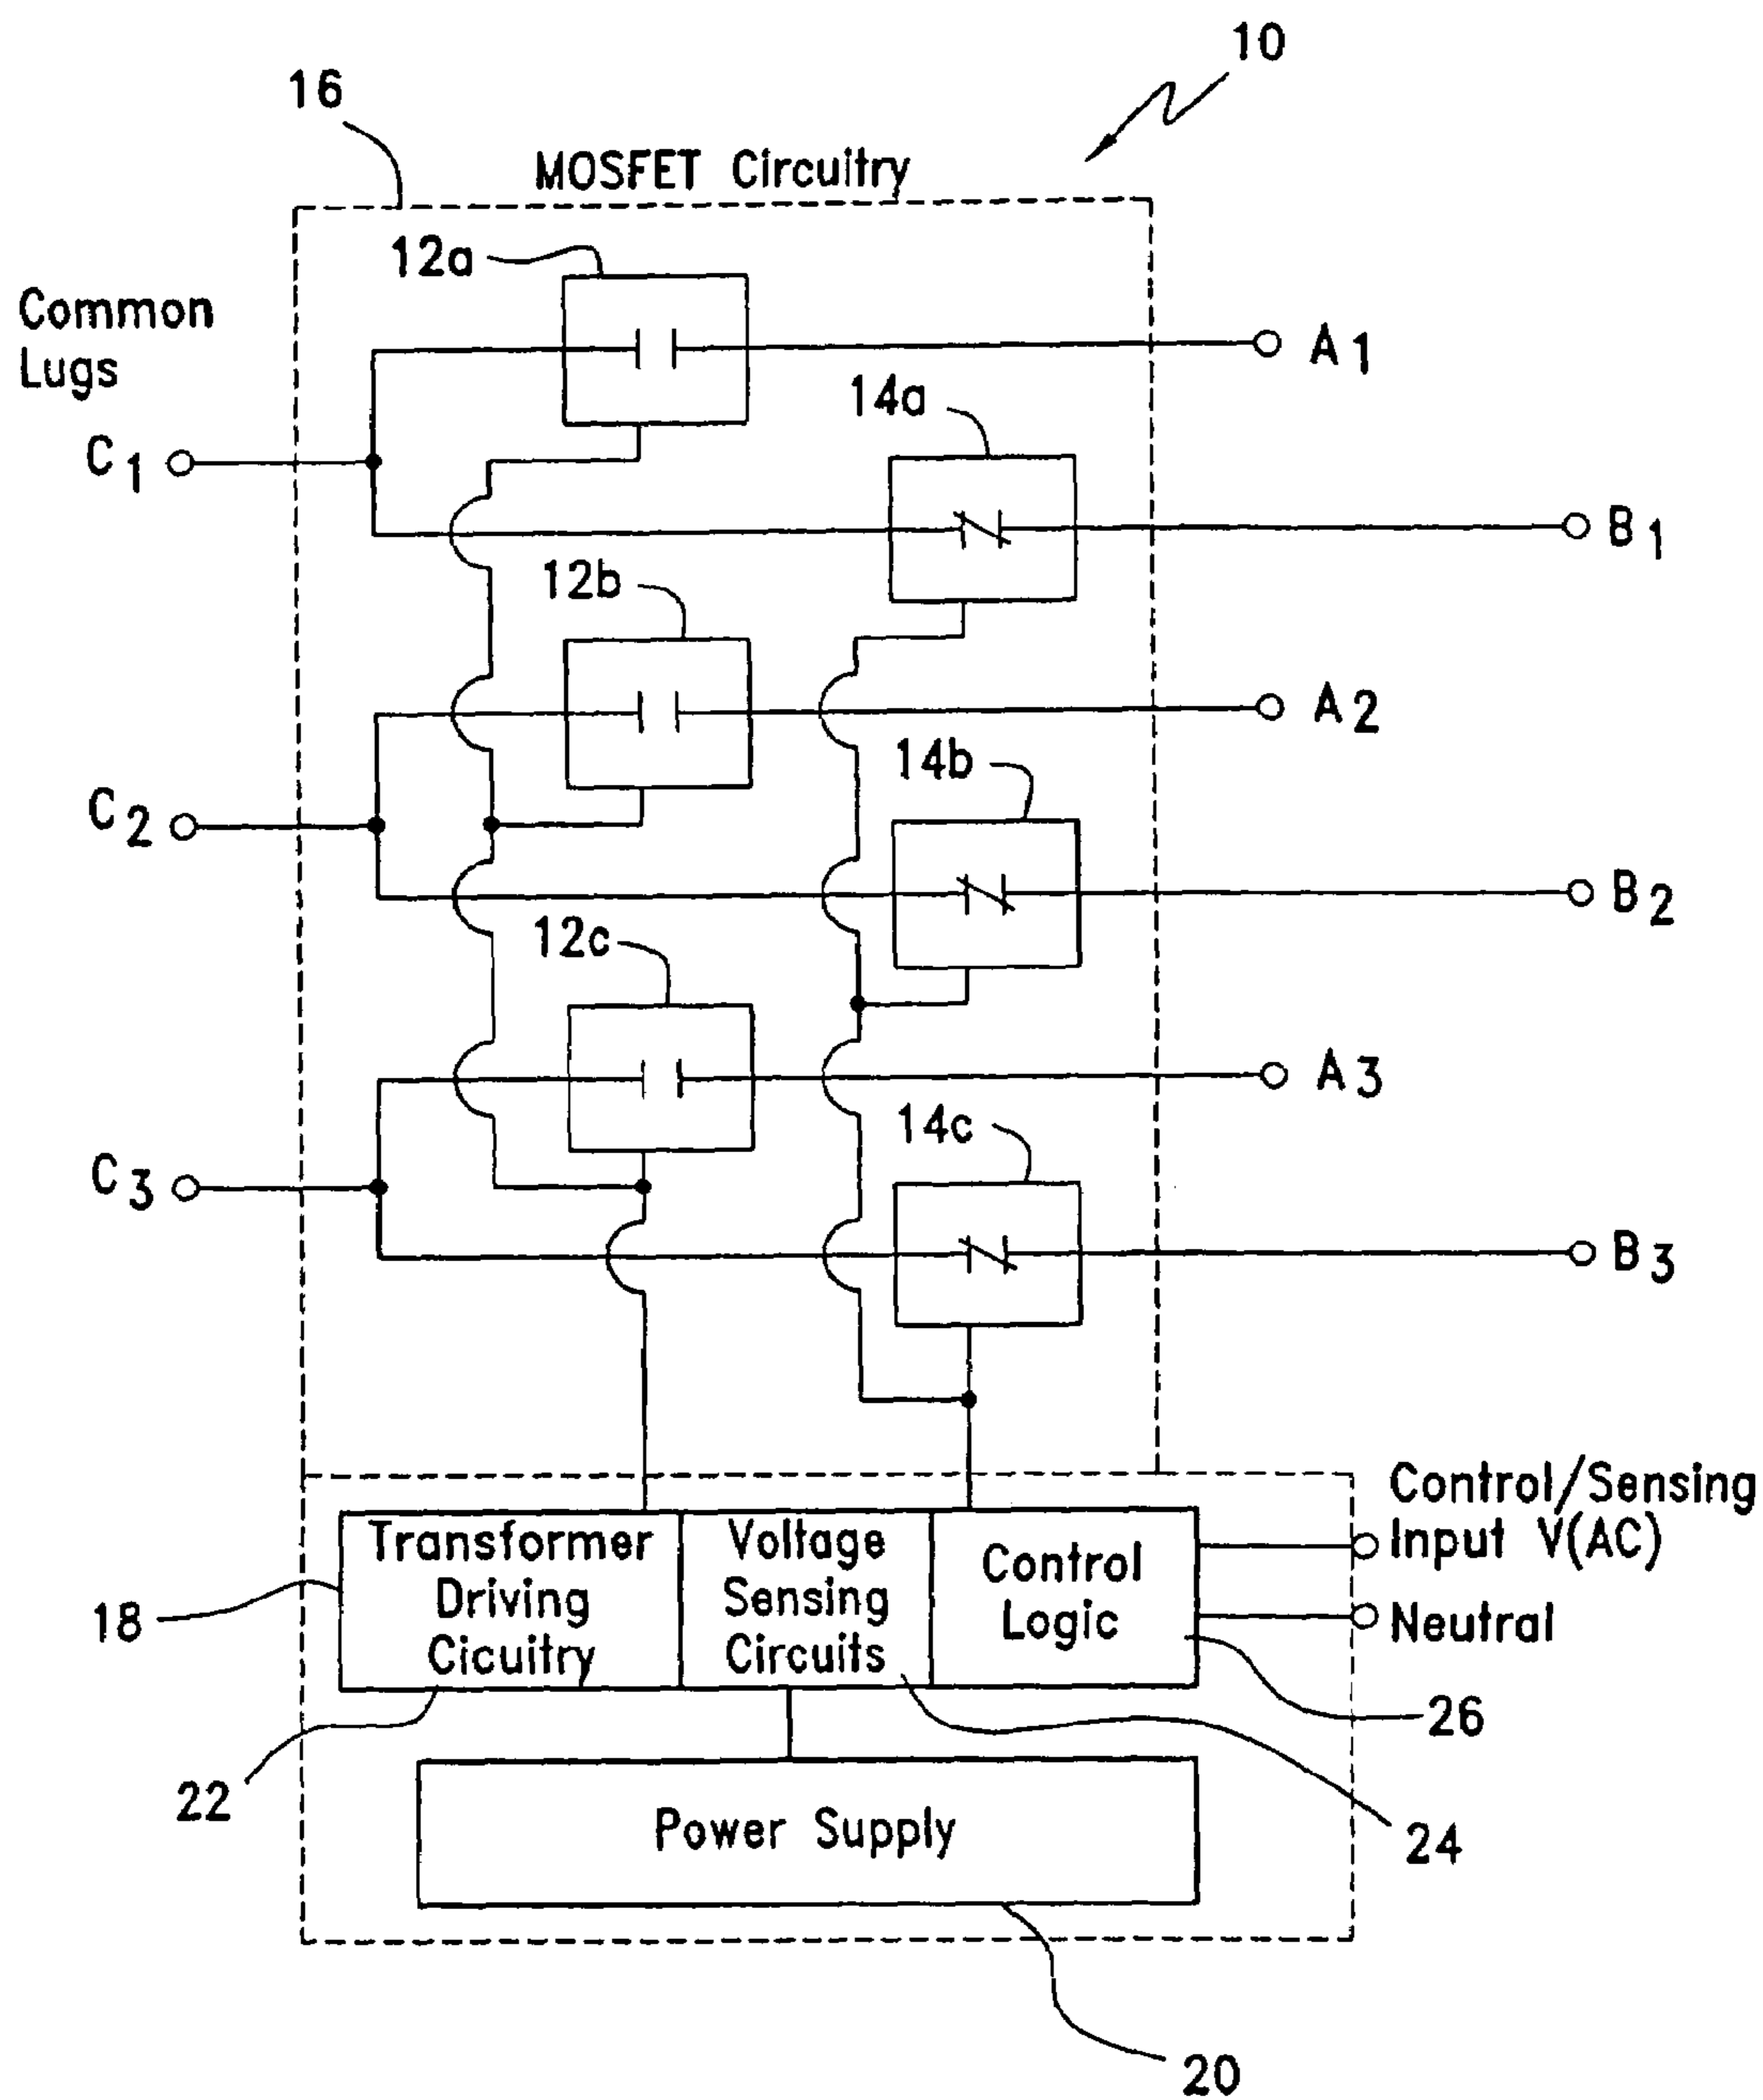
10

16

MOSFET Circuitry

12a

Common Lugs

$A_1$

14a

$C_1$

$B_1$

12b

$A_2$

14b

$C_2$

$B_2$

12c

$A_3$

14c

$C_3$

$B_3$

Control/Sensing Input V(AC)

Transformer Driving Cicuitry

Voltage Sensing Circuits

Control Logic

Neutral

18

26

22

Power Supply

24

20